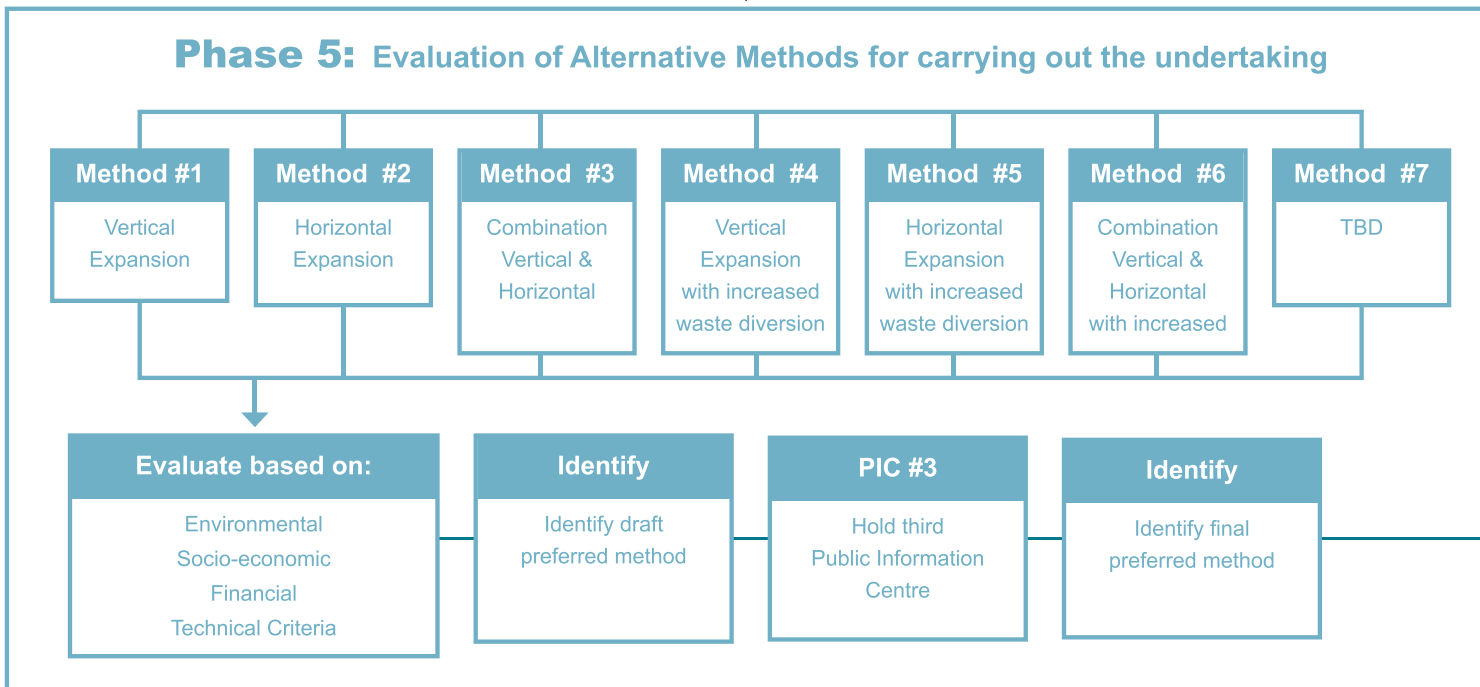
Phase 5: Evaluation of Alternative Methods for carrying out the undertaking

Method #1
Vertical Expansion

Method #2
Horizontal Expansion

Method #3
Combination Vertical & Horizontal

Method #4
Vertical Expansion with increased waste diversion

Method #5
Horizontal Expansion with increased waste diversion

Method #6
Combination Vertical & Horizontal with increased

Method #7
TBD

Evaluate based on:
Environmental
Socio-economic
Financial
Technical Criteria

Identify
Identify draft preferred method

PIC #3
Hold third Public Information Centre

Identify
Identify final preferred method